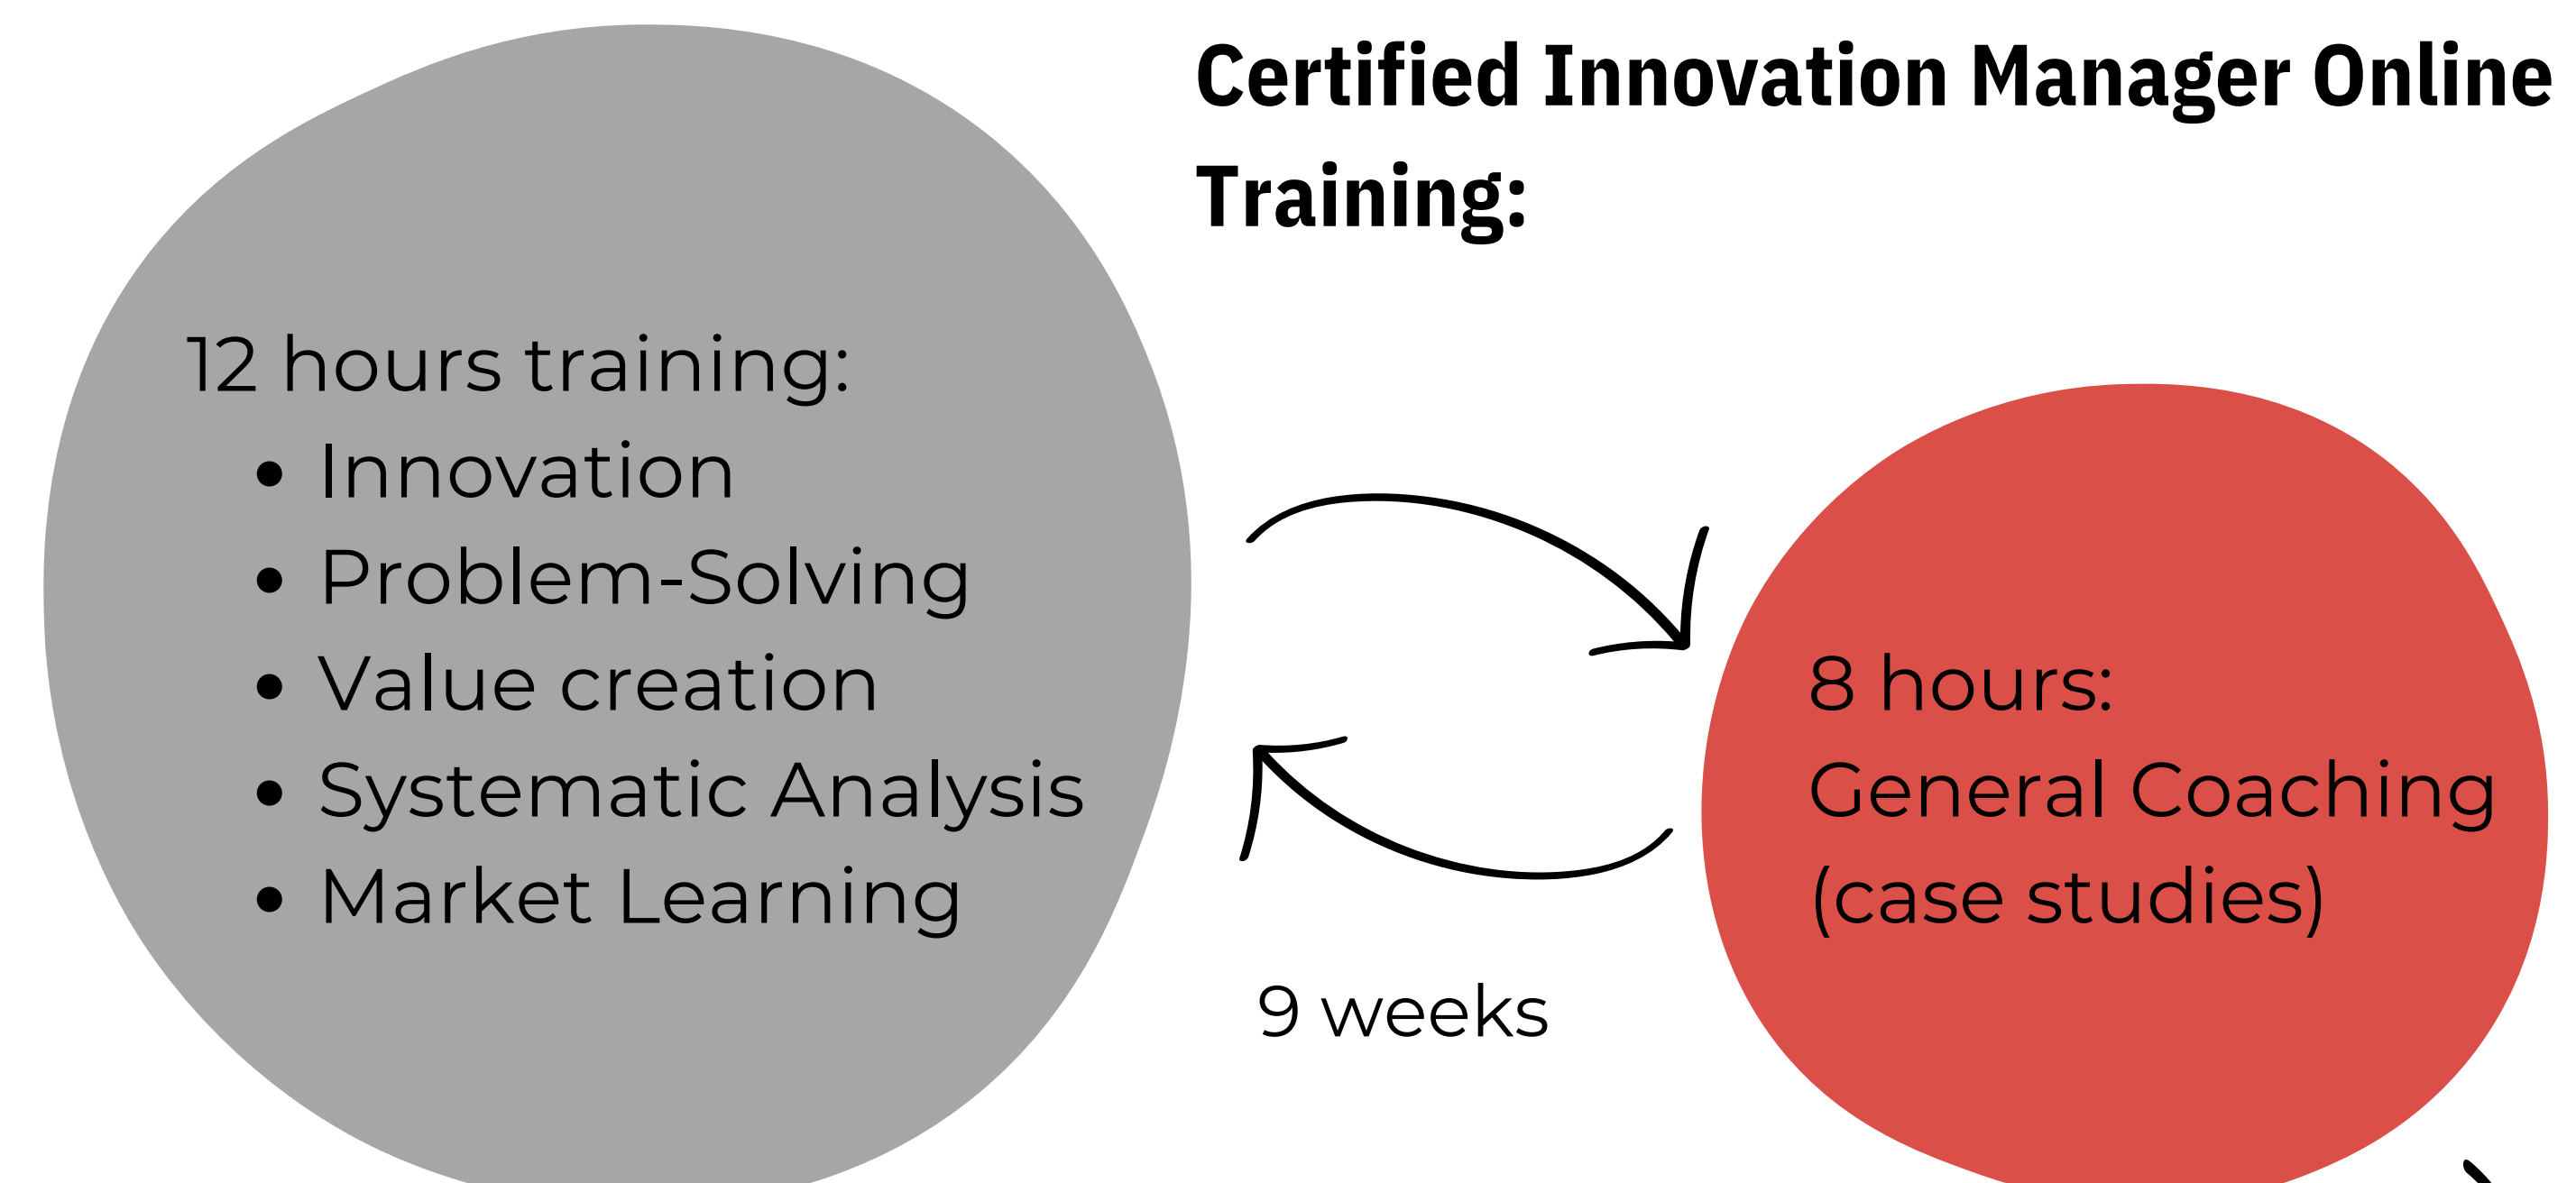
Certified Innovation Manager Online Training:

12 hours training:
- Innovation
- Problem-Solving
- Value creation
- Systematic Analysis
- Market Learning

8 hours:
General Coaching
(case studies)

9 weeks